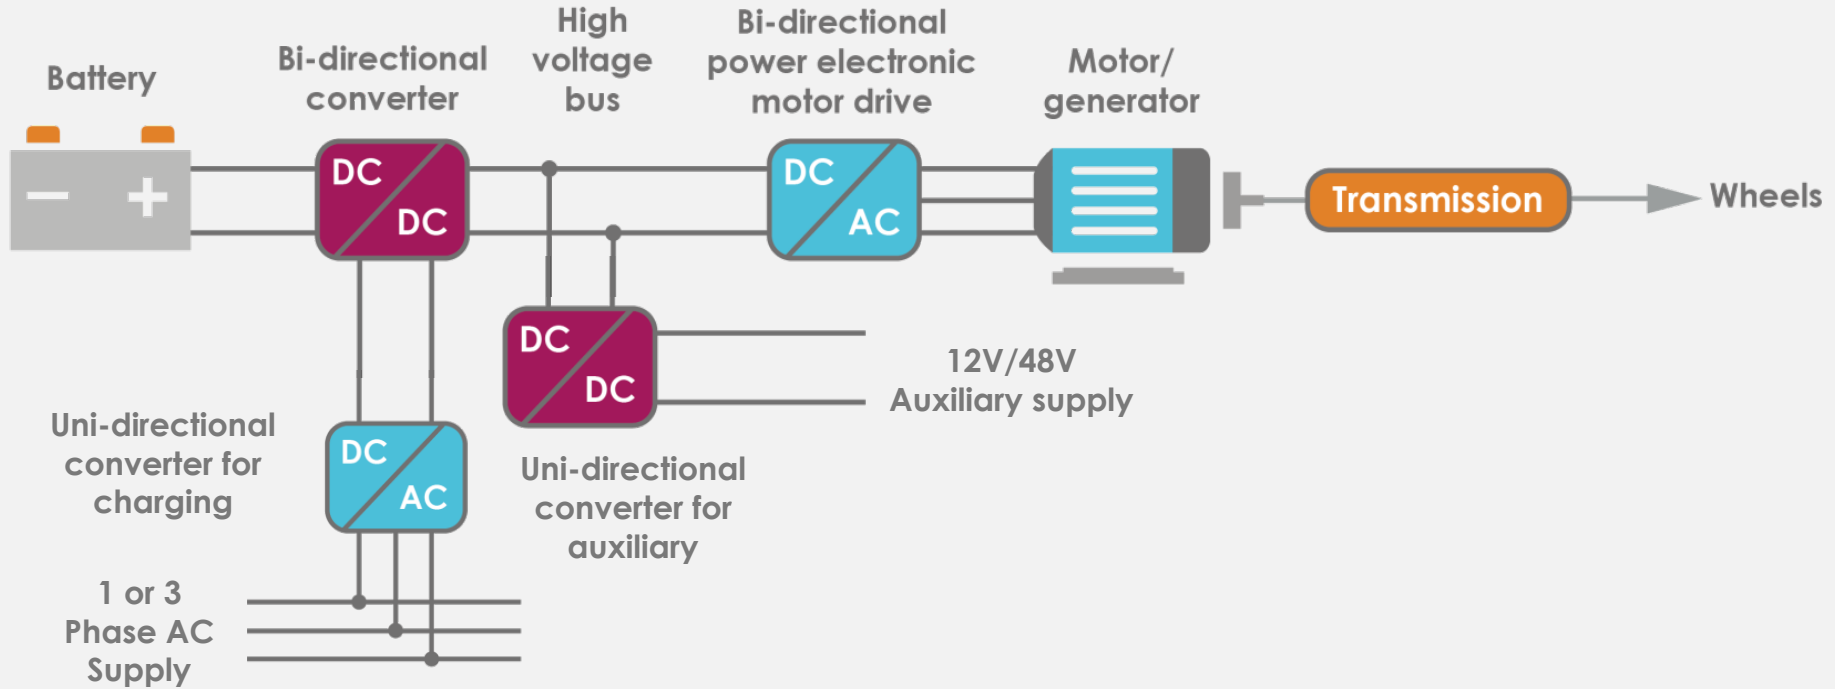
Battery

Bi-directional converter

High voltage bus

Bi-directional power electronic motor drive

Motor/ generator

DC DC

DC AC

Transmission

Wheels

DC DC

12V/48V Auxiliary supply

Uni-directional converter for charging

DC AC

Uni-directional converter for auxiliary

1 or 3 Phase AC Supply